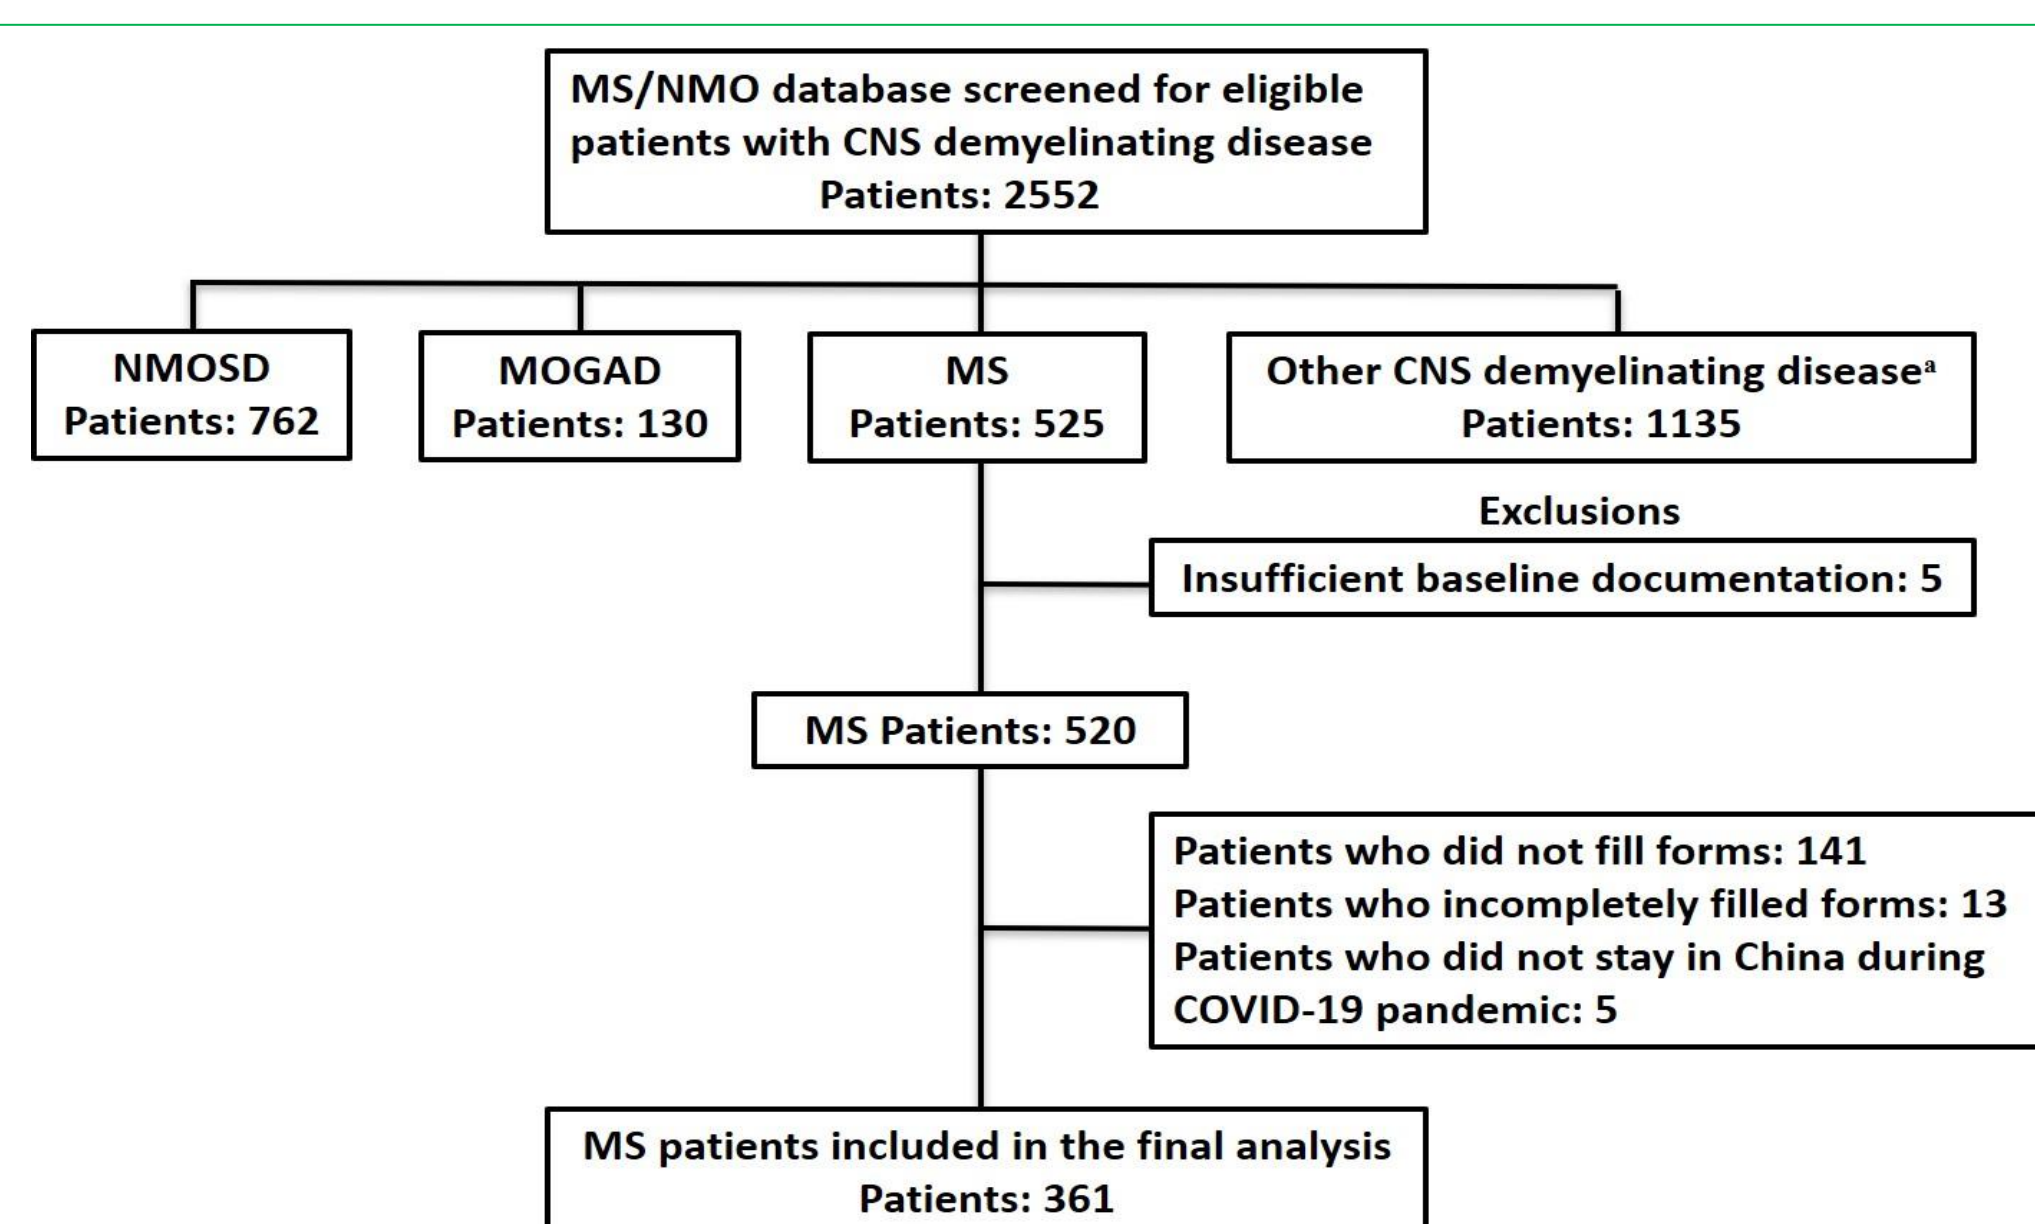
MS/NMO database screened for eligible patients with CNS demyelinating disease
Patients: 2552

NMOSD
Patients: 762

MOGAD
Patients: 130

MS
Patients: 525

Other CNS demyelinating disease$^{a}$
Patients: 1135

Exclusions

Insufficient baseline documentation: 5

MS Patients: 520

Patients who did not fill forms: 141
Patients who incompletely filled forms: 13
Patients who did not stay in China during COVID-19 pandemic: 5

MS patients included in the final analysis
Patients: 361